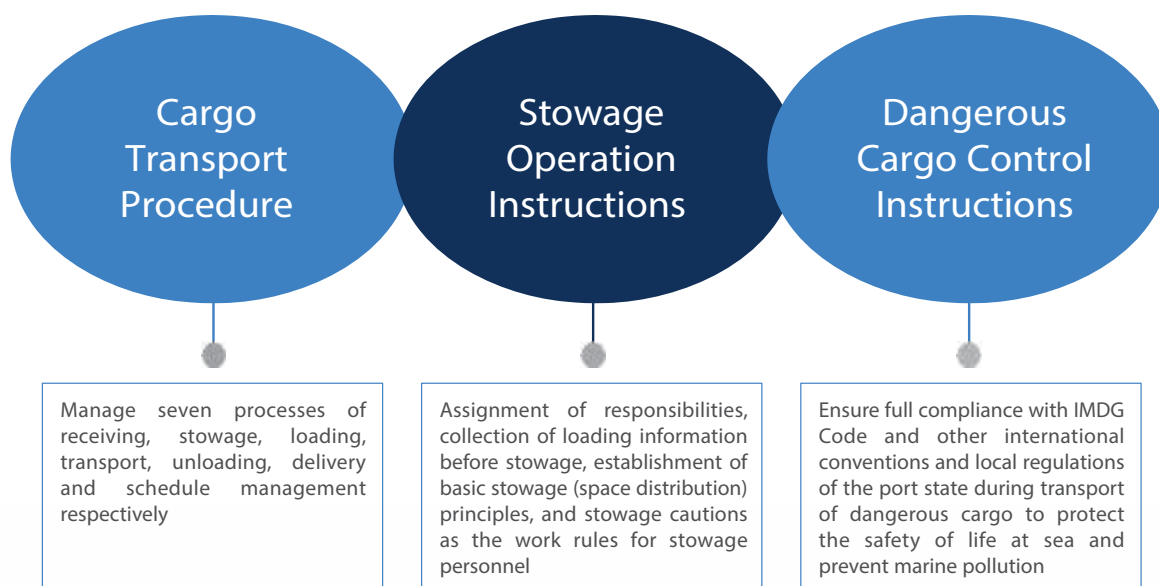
Cargo Transport Procedure

Stowage Operation Instructions

Dangerous Cargo Control Instructions

Manage seven processes of receiving, stowage, loading, transport, unloading, delivery and schedule management respectively

Assignment of responsibilities, collection of loading information before stowage, establishment of basic stowage (space distribution) principles, and stowage cautions as the work rules for stowage personnel

Ensure full compliance with IMDG Code and other international conventions and local regulations of the port state during transport of dangerous cargo to protect the safety of life at sea and prevent marine pollution